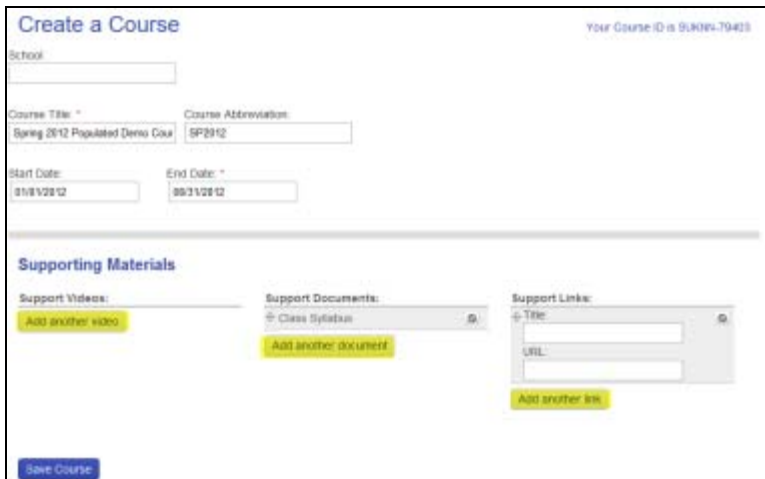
Create a Course

Your Course ID is SUKWN-79403

School:

Course Title: *

Spring 2012 Populated Demo Cour

Course Abbreviation:

SP2012

Start Date:

01/01/2012

End Date: *

08/31/2012

Supporting Materials

Support Videos:

Add another video

Support Documents:

Class Syllabus

Add another document

Support Links:

Title:

URL:

Add another link

Save Course